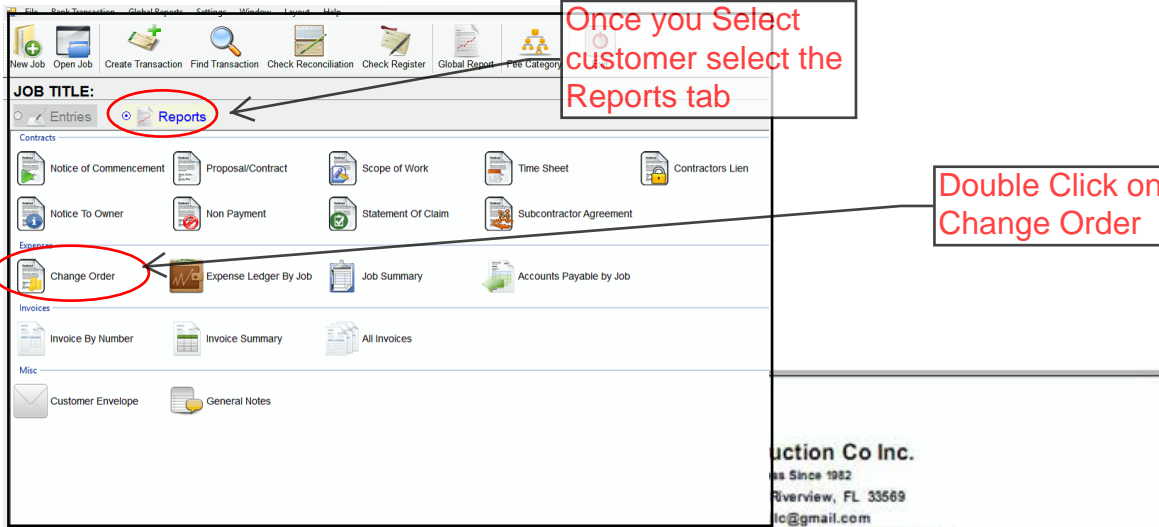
File Bank Transaction Global Reports Settings Window Layout Help

New Job Open Job Create Transaction Find Transaction Check Reconciliation Check Register Global Report Fee Category

Once you Select customer select the Reports tab

JOB TITLE:

Entries Reports

Contracts

Notice of Commencement Proposal/Contract Scope of Work Time Sheet Contractors Lien

Notice To Owner Non Payment Statement Of Claim Subcontractor Agreement

Double Click on Change Order

Expenses

Change Order Expense Ledger By Job Job Summary Accounts Payable by Job

Invoices

Invoice By Number Invoice Summary All Invoices

Misc

Customer Envelope General Notes

uction Co Inc.

ss Since 1982

Riverview, FL 33569

llc@gmail.com